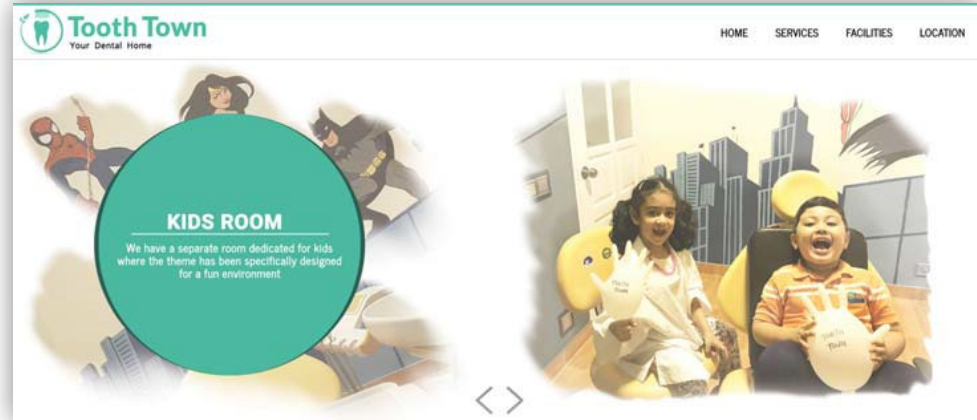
Tooth Town
Your Dental Home

HOME SERVICES FACILITIES LOCATION

KIDS ROOM

We have a separate room dedicated for kids where the theme has been specifically designed for a fun environment

Tooth Town

Tooth Town

< >